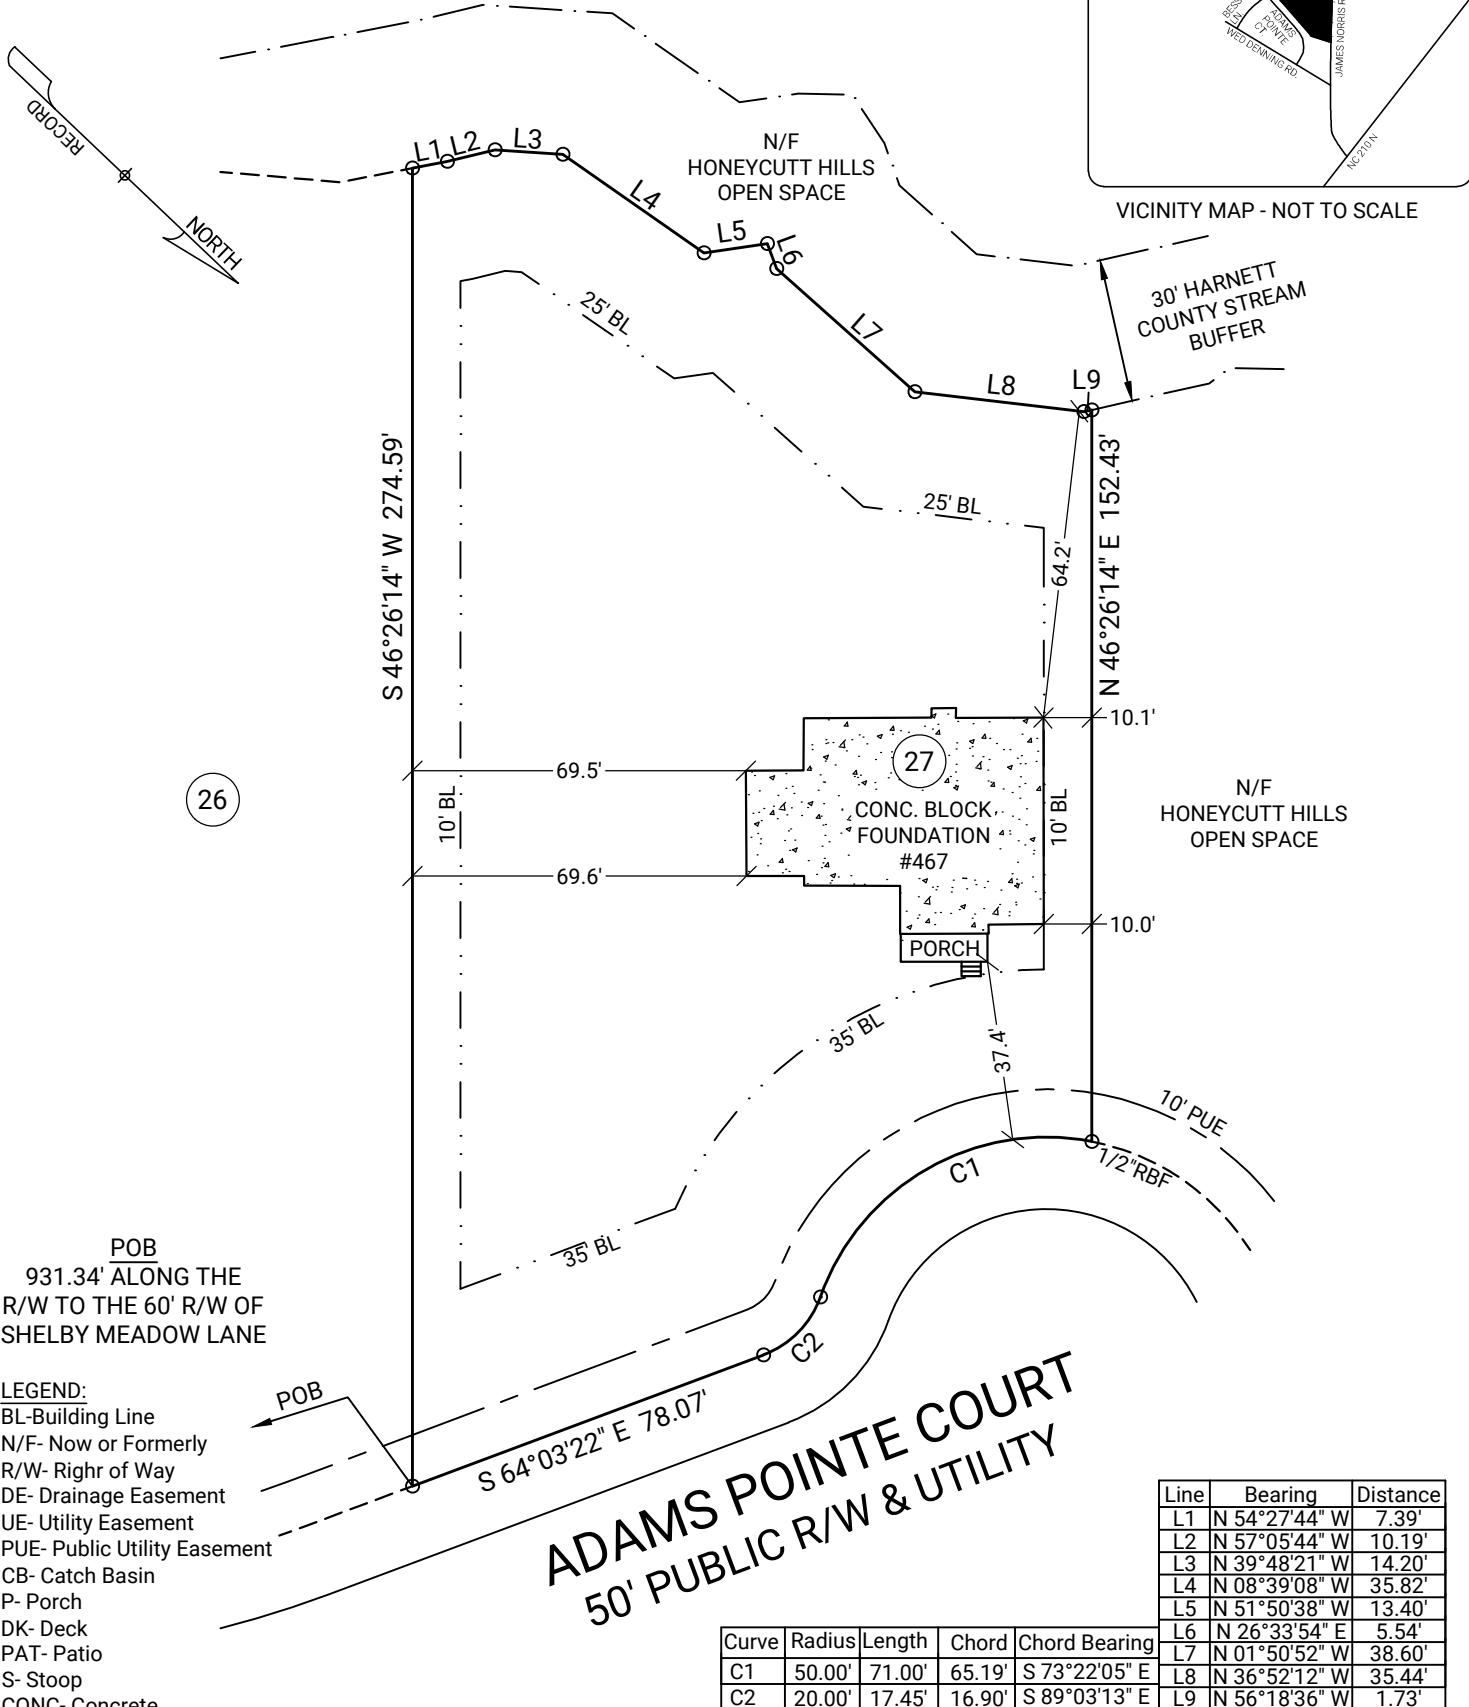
RECORD
NORTH
BESS LN
ADAMS POINTE CT
WED DENNING RD
JAMES NORRIS R
NC 210 N
VICINITY MAP - NOT TO SCALE

L1 L2 L3 L4 L5 L6 L7 L8 L9

N/F
HONEYCUTT HILLS
OPEN SPACE

30' HARNETT COUNTY STREAM BUFFER

25' BL
25' BL
S 46°26'14" W 274.59'
N 46°26'14" E 152.43'
64.2'
10.1'
69.5'
69.6'
10' BL
10' BL
27
CONC. BLOCK FOUNDATION #467
26
N/F
HONEYCUTT HILLS
OPEN SPACE
10.0'
PORCH
35' BL
37.4'
10' PUE
C1
1/2"RBF
35' BL
C2

POB
931.34' ALONG THE R/W TO THE 60' R/W OF SHELBY MEADOW LANE

LEGEND:
BL-Building Line
N/F- Now or Formerly
R/W- Righr of Way
DE- Drainage Easement
UE- Utility Easement
PUE- Public Utility Easement
CB- Catch Basin
P- Porch
DK- Deck
PAT- Patio
S- Stoop
CONC- Concrete

POB
S 64°03'22" E 78.07'
ADAMS POINTE COURT
50' PUBLIC R/W & UTILITY

| Line | Bearing | Distance |
|---|---|---|
| L1 | N 54°27'44" W | 7.39' |
| L2 | N 57°05'44" W | 10.19' |
| L3 | N 39°48'21" W | 14.20' |
| L4 | N 08°39'08" W | 35.82' |
| L5 | N 51°50'38" W | 13.40' |
| L6 | N 26°33'54" E | 5.54' |
| L7 | N 01°50'52" W | 38.60' |
| L8 | N 36°52'12" W | 35.44' |
| L9 | N 56°18'36" W | 1.73' |

| Curve | Radius | Length | Chord | Chord Bearing |
|---|---|---|---|---|
| C1 | 50.00' | 71.00' | 65.19' | S 73°22'05" E |
| C2 | 20.00' | 17.45' | 16.90' | S 89°03'13" E |